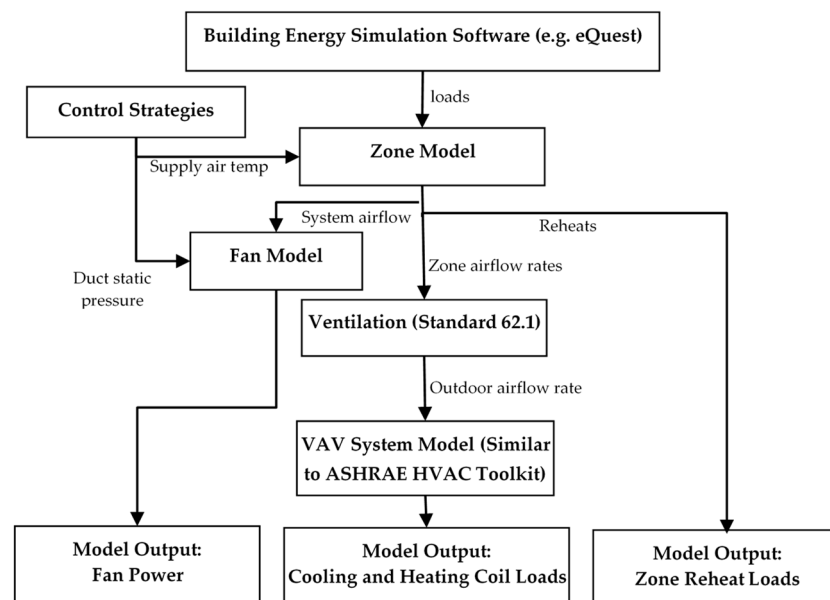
Building Energy Simulation Software (e.g. eQuest)

loads

Control Strategies

Supply air temp

Zone Model

System airflow

Reheats

Fan Model

Duct static pressure

Zone airflow rates

Ventilation (Standard 62.1)

Outdoor airflow rate

VAV System Model (Similar to ASHRAE HVAC Toolkit)

Model Output: Fan Power

Model Output: Cooling and Heating Coil Loads

Model Output: Zone Reheat Loads